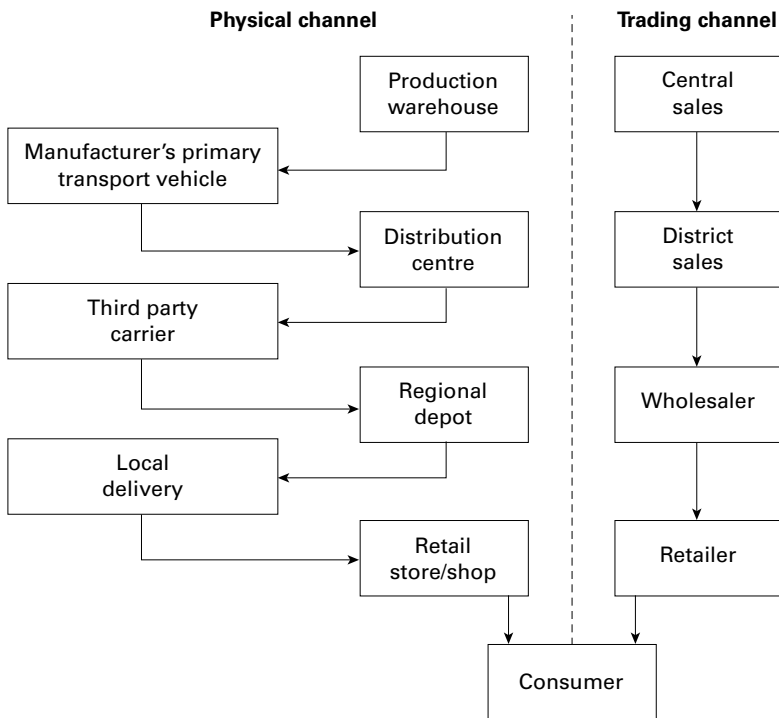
Physical channel

Trading channel

Production warehouse

Manufacturer's primary transport vehicle

Distribution centre

Third party carrier

Regional depot

Local delivery

Retail store/shop

Central sales

District sales

Wholesaler

Retailer

Consumer